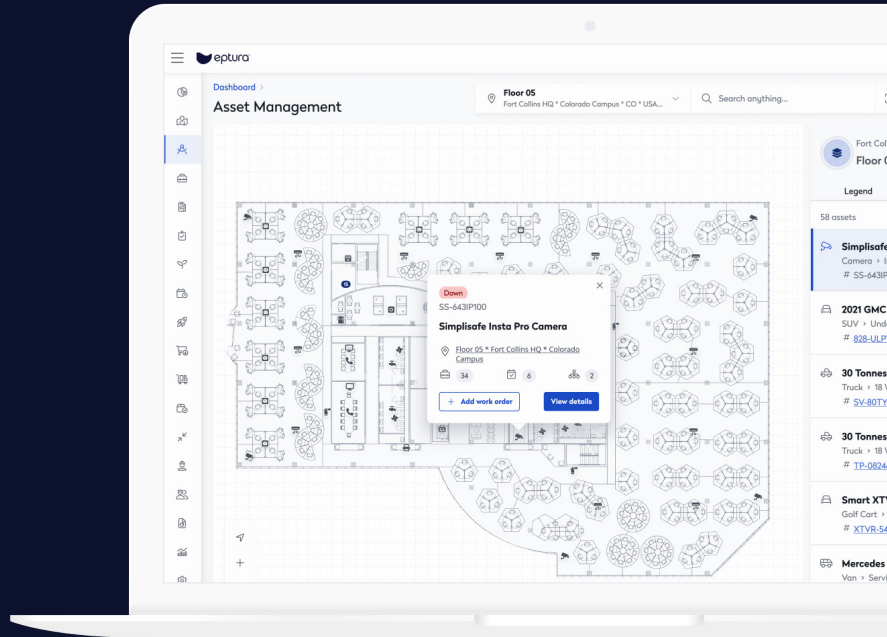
eptura

Dashboard >
Asset Management

Floor 05
Fort Collins HQ * Colorado Campus * CO * USA...

Search anything...

Fort Col
Floor 0

Legend

58 assets

Simplisafe
Camera > I
# SS-643IP

2021 GMC
SUV > Und
# 828-ULP

30 Tonnes
Truck > 18 V
# SV-80TY

30 Tonnes
Truck > 18 V
# TP-0824

Smart XTV
Golf Cart >
# XTVR-54

Mercedes
Van > Servi

16

Down
SS-643IP100
Simplisafe Insta Pro Camera
Floor 05 * Fort Collins HQ * Colorado Campus
34
6
2
+ Add work order
View details